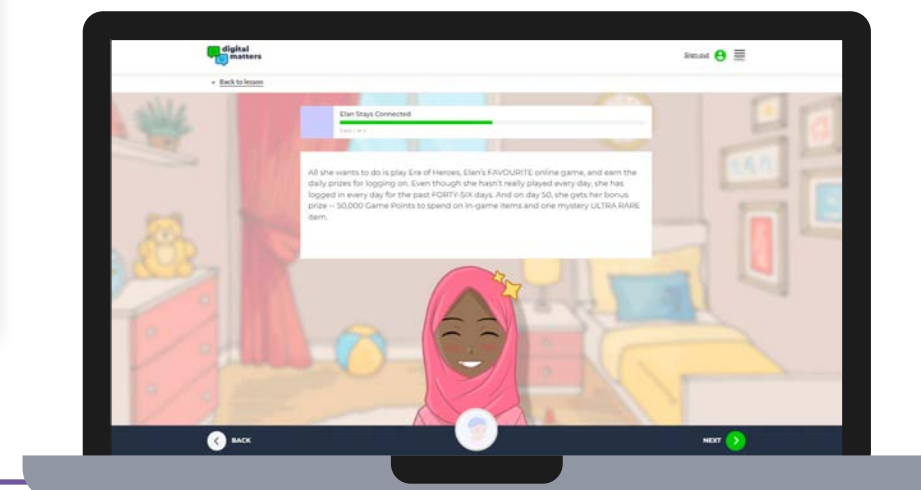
digital matters

Sign out

« Back to lesson

Elan Stays Connected

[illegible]

All she wants to do is play Era of Heroes, Elan's FAVOURITE online game, and earn the daily prizes for logging on. Even though she hasn't really played every day, she has logged in every day for the past FORTY-SIX days. And on day 50, she gets her bonus prize -- 50,000 Game Points to spend on in-game items and one mystery ULTRA RARE item.

BACK

NEXT